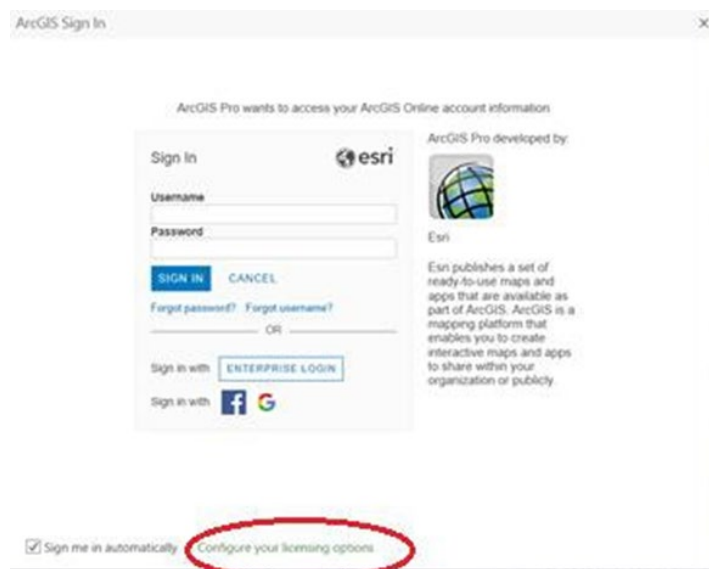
ArcGIS Sign In

×

ArcGIS Pro wants to access your ArcGIS Online account information

Sign In

esri

Username

Password

SIGN IN

CANCEL

Forgot password? Forgot username?

OR

Sign in with ENTERPRISE LOGIN

Sign in with

ArcGIS Pro developed by:

Esri

Esri publishes a set of ready-to-use maps and apps that are available as part of ArcGIS. ArcGIS is a mapping platform that enables you to create interactive maps and apps to share within your organization or publicly.

Sign me in automatically

Configure your licensing options